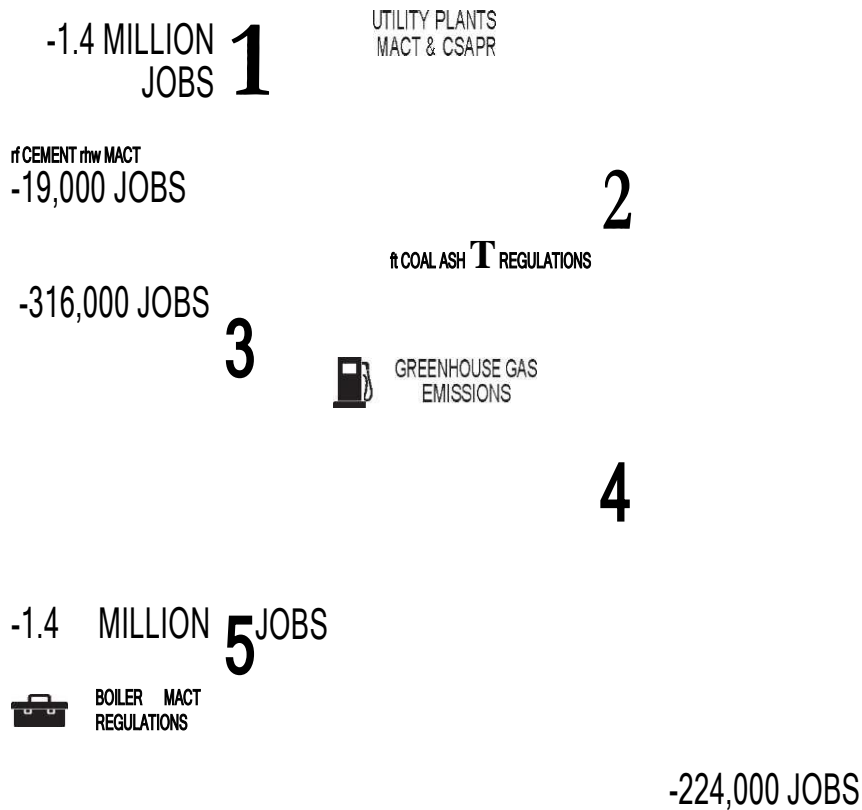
-1.4 MILLION JOBS 1

UTILITY PLANTS MACT & CSAPR

rf CEMENT rhw MACT
-19,000 JOBS

2

ft COAL ASH T REGULATIONS

-316,000 JOBS

3

GREENHOUSE GAS EMISSIONS

4

-1.4 MILLION 5 JOBS

BOILER MACT REGULATIONS

-224,000 JOBS